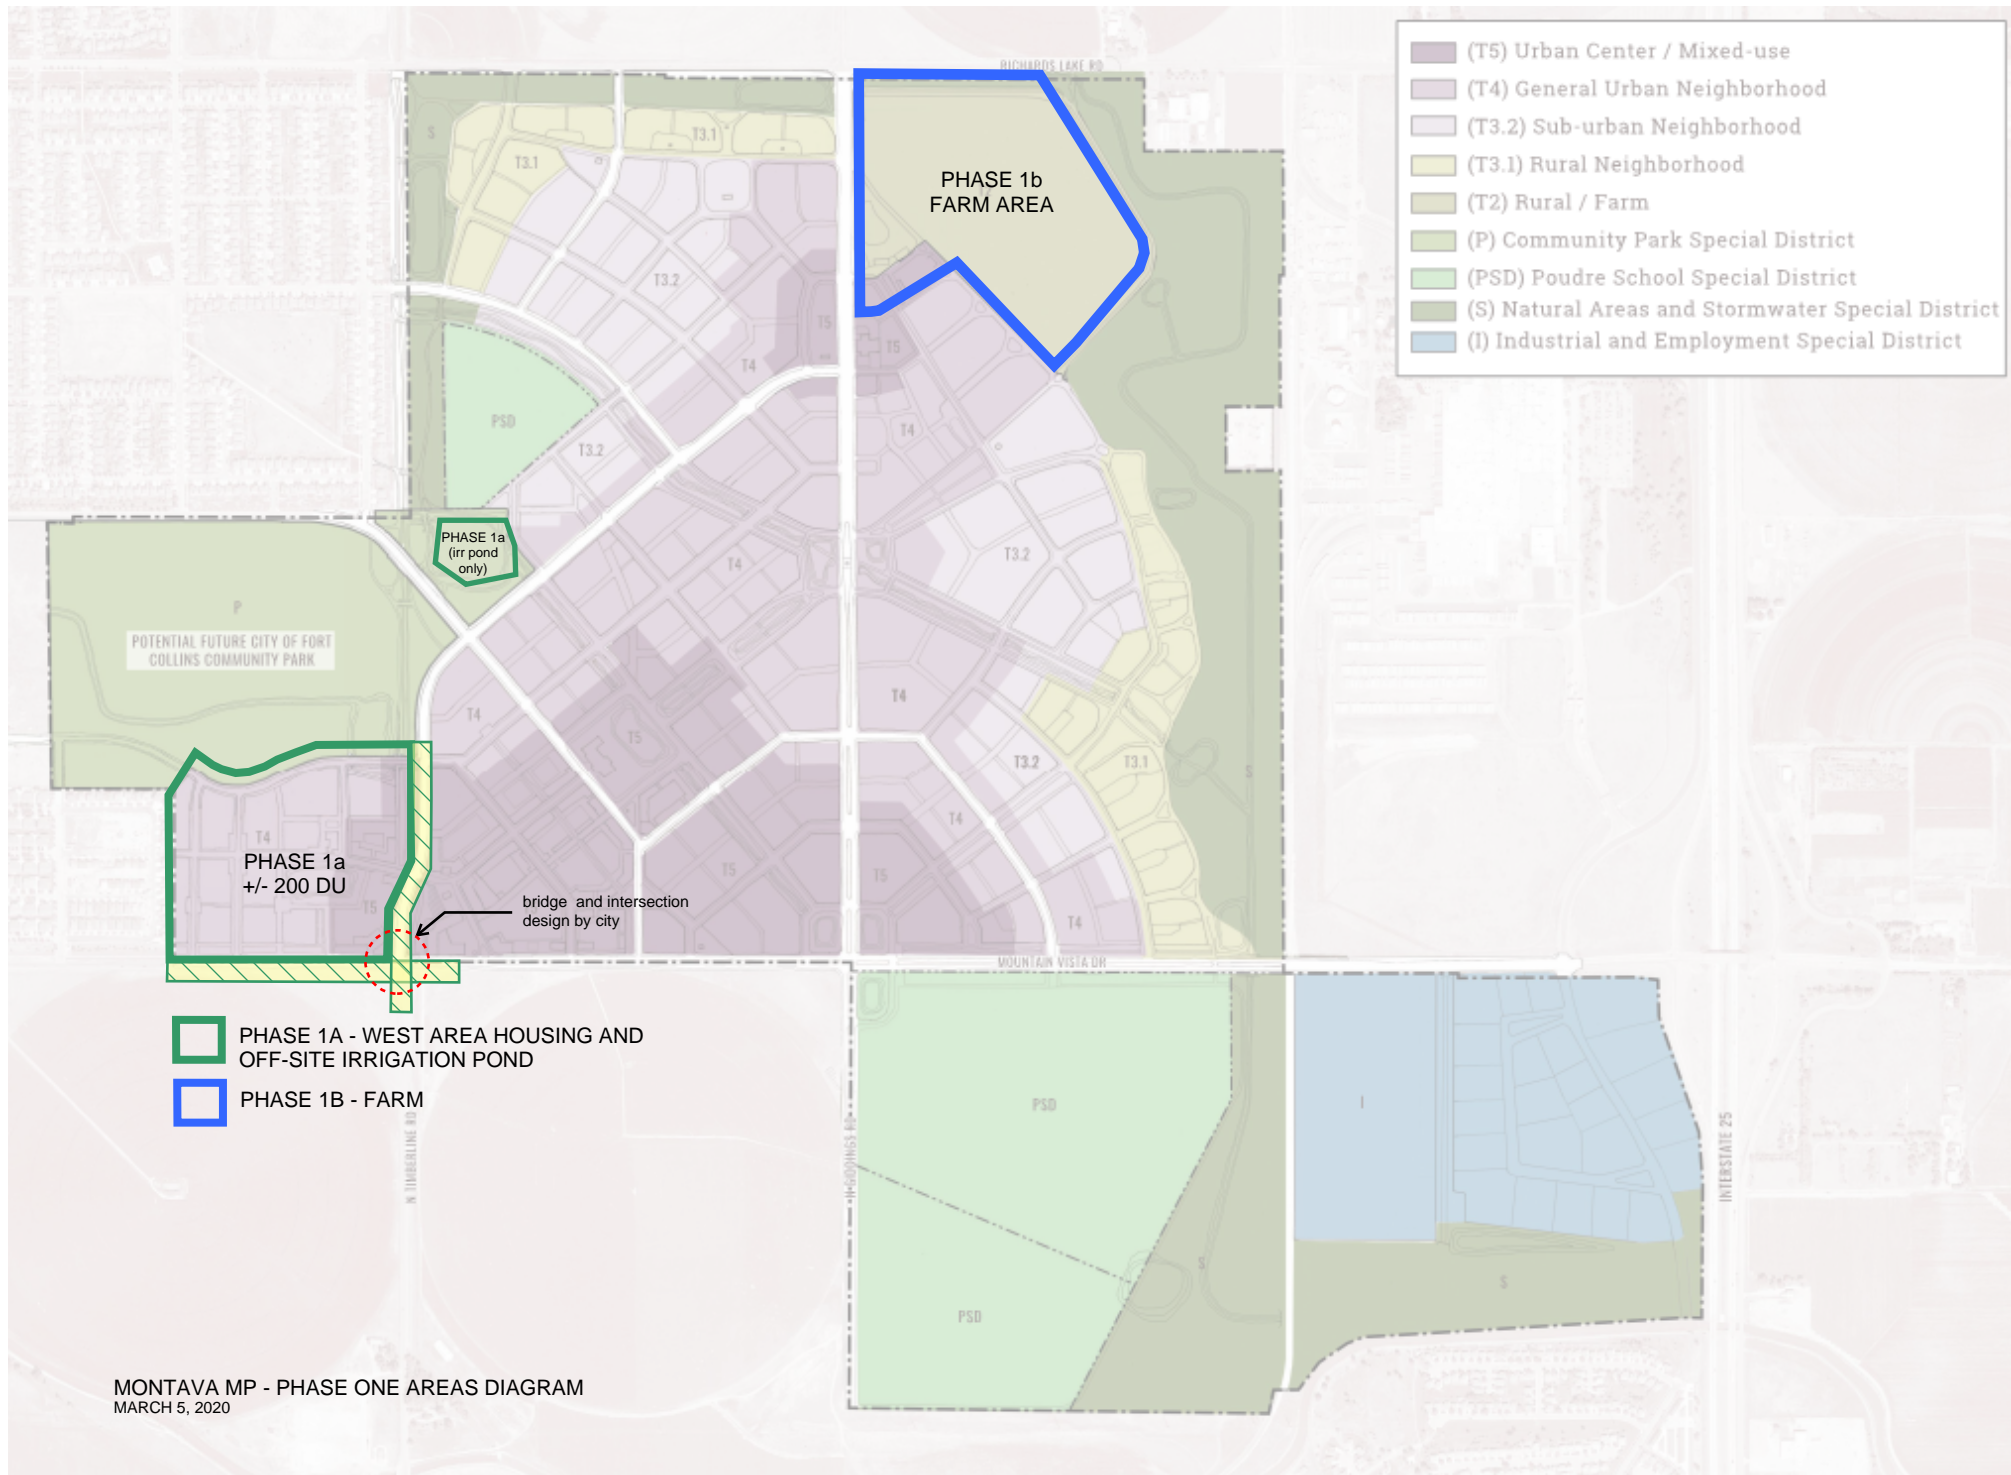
(T5) Urban Center / Mixed-use
(T4) General Urban Neighborhood
(T3.2) Sub-urban Neighborhood
(T3.1) Rural Neighborhood
(T2) Rural / Farm
(P) Community Park Special District
(PSD) Poudre School Special District
(S) Natural Areas and Stormwater Special District
(I) Industrial and Employment Special District

RICHARDS LAKE RD

PHASE 1b
FARM AREA

S
T3.1
T3.1
T3.2
T4
T5
T5
PSD
T3.2
T4
T4
T3.2

PHASE 1a
(irr pond
only)

P
POTENTIAL FUTURE CITY OF FORT COLLINS COMMUNITY PARK

T4
T5
T4
T3.2
T3.1
S
T4
T4

PHASE 1a
+/- 200 DU

T5
T5
T5
T4

bridge and intersection design by city

MOUNTAIN VISTA DR

PHASE 1A - WEST AREA HOUSING AND OFF-SITE IRRIGATION POND
PHASE 1B - FARM

N TIMBERLINE RD
N GIDDINGS RD
PSD
PSD
S
I
S
INTERSTATE 25

MONTAVA MP - PHASE ONE AREAS DIAGRAM
MARCH 5, 2020